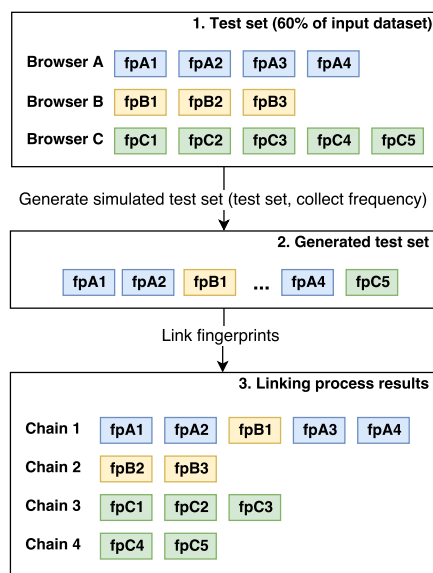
1. Test set (60% of input dataset)

Browser A fpA1 fpA2 fpA3 fpA4

Browser B fpB1 fpB2 fpB3

Browser C fpC1 fpC2 fpC3 fpC4 fpC5

Generate simulated test set (test set, collect frequency)

2. Generated test set

fpA1 fpA2 fpB1 ... fpA4 fpC5

Link fingerprints

3. Linking process results

Chain 1 fpA1 fpA2 fpB1 fpA3 fpA4

Chain 2 fpB2 fpB3

Chain 3 fpC1 fpC2 fpC3

Chain 4 fpC4 fpC5